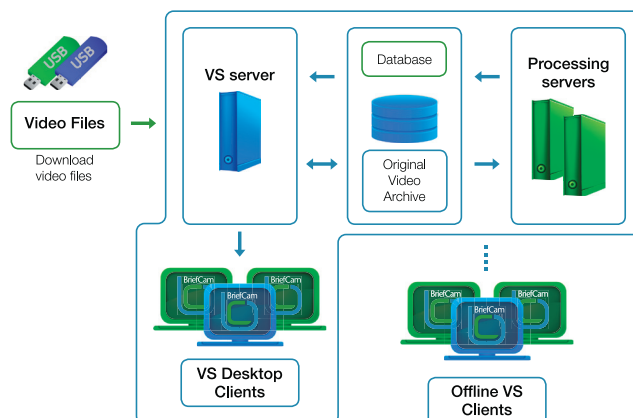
USB
USB

Video Files

Download video files

VS server

Database

Original Video Archive

Processing servers

BriefCam
BriefCam
BriefCam

VS Desktop Clients

BriefCam
BriefCam
BriefCam

Offline VS Clients